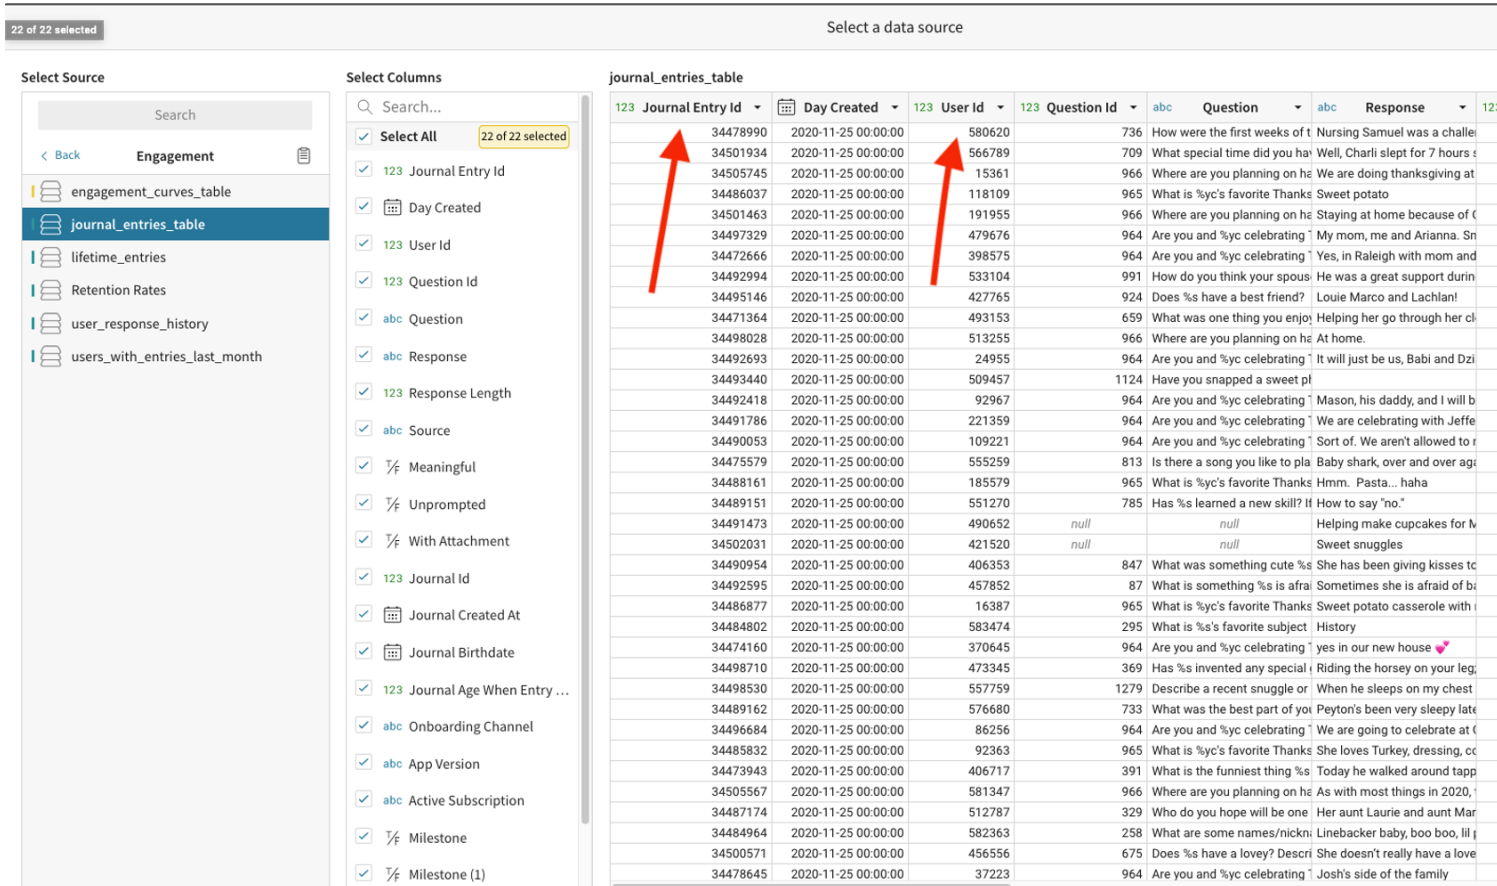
22 of 22 selected

Select a data source

Select Source

Search

Back Engagement

engagement_curves_table
journal_entries_table
lifetime_entries
Retention Rates
user_response_history
users_with_entries_last_month

Select Columns

Search...

Select All 22 of 22 selected

123 Journal Entry Id
Day Created
123 User Id
123 Question Id
abc Question
abc Response
123 Response Length
abc Source
Meaningful
Unprompted
With Attachment
123 Journal Id
Journal Created At
Journal Birthdate
123 Journal Age When Entry ...
abc Onboarding Channel
abc App Version
abc Active Subscription
Milestone
Milestone (1)

journal_entries_table

| 123 Journal Entry Id | Day Created | 123 User Id | 123 Question Id | abc Question | abc Response |
|---|---|---|---|---|---|
| 34478990 | 2020-11-25 00:00:00 | 580620 | 736 | How were the first weeks of t | Nursing Samuel was a challe |
| 34501934 | 2020-11-25 00:00:00 | 566789 | 709 | What special time did you ha | Well, Charli slept for 7 hours |
| 34505745 | 2020-11-25 00:00:00 | 15361 | 966 | Where are you planning on ha | We are doing thanksgiving at |
| 34486037 | 2020-11-25 00:00:00 | 118109 | 965 | What is %yc's favorite Thanks | Sweet potato |
| 34501463 | 2020-11-25 00:00:00 | 191955 | 966 | Where are you planning on ha | Staying at home because of |
| 34497329 | 2020-11-25 00:00:00 | 479676 | 964 | Are you and %yc celebrating | My mom, me and Arianna. Sn |
| 34472666 | 2020-11-25 00:00:00 | 398575 | 964 | Are you and %yc celebrating | Yes, in Raleigh with mom and |
| 34492994 | 2020-11-25 00:00:00 | 533104 | 991 | How do you think your spous | He was a great support durin |
| 34495146 | 2020-11-25 00:00:00 | 427765 | 924 | Does %s have a best friend? | Louie Marco and Lachlan! |
| 34471364 | 2020-11-25 00:00:00 | 493153 | 659 | What was one thing you enjo | Helping her go through her c |
| 34498028 | 2020-11-25 00:00:00 | 513255 | 966 | Where are you planning on ha | At home. |
| 34492693 | 2020-11-25 00:00:00 | 24955 | 964 | Are you and %yc celebrating | It will just be us, Babi and Dzi |
| 34493440 | 2020-11-25 00:00:00 | 509457 | 1124 | Have you snapped a sweet pl | |
| 34492418 | 2020-11-25 00:00:00 | 92967 | 964 | Are you and %yc celebrating | Mason, his daddy, and I will b |
| 34491786 | 2020-11-25 00:00:00 | 221359 | 964 | Are you and %yc celebrating | We are celebrating with Jeffe |
| 34490053 | 2020-11-25 00:00:00 | 109221 | 964 | Are you and %yc celebrating | Sort of. We aren't allowed to |
| 34475579 | 2020-11-25 00:00:00 | 555259 | 813 | Is there a song you like to pla | Baby shark, over and over ag |
| 34488161 | 2020-11-25 00:00:00 | 185579 | 965 | What is %yc's favorite Thanks | Hmm. Pasta... haha |
| 34489151 | 2020-11-25 00:00:00 | 551270 | 785 | What is something %s is afra | How to say "no." |
| 34491473 | 2020-11-25 00:00:00 | 490652 | null | null | Helping make cupcakes for M |
| 34502031 | 2020-11-25 00:00:00 | 421520 | null | null | Sweet snuggles |
| 34490954 | 2020-11-25 00:00:00 | 406353 | 847 | What was something cute %s | She has been giving kisses to |
| 34492595 | 2020-11-25 00:00:00 | 457852 | 87 | What is something %s is afra | Sometimes she is afraid of b |
| 34486877 | 2020-11-25 00:00:00 | 16387 | 965 | What is %yc's favorite Thanks | Sweet potato casserole with |
| 34484802 | 2020-11-25 00:00:00 | 583474 | 295 | What is %s's favorite subject | History |
| 34474160 | 2020-11-25 00:00:00 | 370645 | 964 | Are you and %yc celebrating | yes in our new house |
| 34498710 | 2020-11-25 00:00:00 | 473345 | 369 | Has %s invented any special | Riding the horsey on your leg |
| 34498530 | 2020-11-25 00:00:00 | 557759 | 1279 | Describe a recent snuggle or | When he sleeps on my chest |
| 34489162 | 2020-11-25 00:00:00 | 576680 | 733 | What was the best part of yo | Peyton's been very sleepy late |
| 34496684 | 2020-11-25 00:00:00 | 86256 | 964 | Are you and %yc celebrating | We are going to celebrate at |
| 34485832 | 2020-11-25 00:00:00 | 92363 | 965 | What is %yc's favorite Thanks | She loves Turkey, dressing, c |
| 34473943 | 2020-11-25 00:00:00 | 406717 | 391 | What is the funniest thing %s | Today he walked around tapp |
| 34505567 | 2020-11-25 00:00:00 | 581347 | 966 | Where are you planning on ha | As with most things in 2020, |
| 34487174 | 2020-11-25 00:00:00 | 512787 | 329 | Who do you hope will be one | Her aunt Laurie and aunt Mar |
| 34484964 | 2020-11-25 00:00:00 | 582363 | 258 | What are some names/nickn | Linebacker baby, boo boo, lil |
| 34500571 | 2020-11-25 00:00:00 | 456556 | 675 | Does %s have a lovey? Descri | She doesn't really have a love |
| 34478645 | 2020-11-25 00:00:00 | 37223 | 964 | Are you and %yc celebrating | Josh's side of the family |